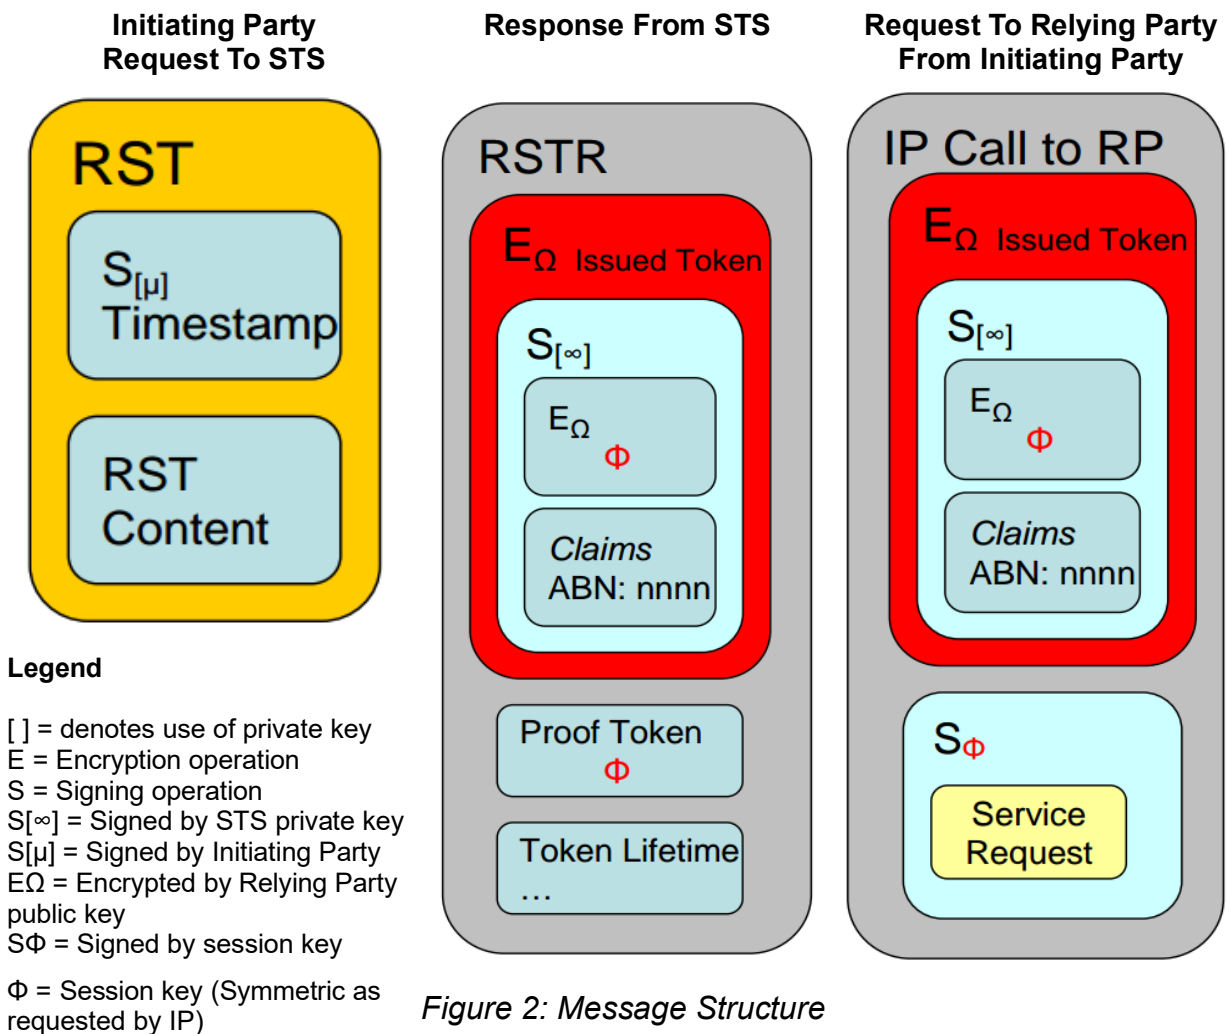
Initiating Party Request To STS

RST

$S_{[\mu]}$ Timestamp

RST Content

Response From STS

RSTR

$E_{\Omega}$ Issued Token

$S_{[\infty]}$

$E_{\Omega}$ $\Phi$

Claims
ABN: nnnn

Proof Token $\Phi$

Token Lifetime …

Request To Relying Party From Initiating Party

IP Call to RP

$E_{\Omega}$ Issued Token

$S_{[\infty]}$

$E_{\Omega}$ $\Phi$

Claims
ABN: nnnn

$S_{\Phi}$

Service Request

Legend

[ ] = denotes use of private key
E = Encryption operation
S = Signing operation
S[∞] = Signed by STS private key
S[μ] = Signed by Initiating Party
EΩ = Encrypted by Relying Party public key
SΦ = Signed by session key

Φ = Session key (Symmetric as requested by IP)

Figure 2: Message Structure